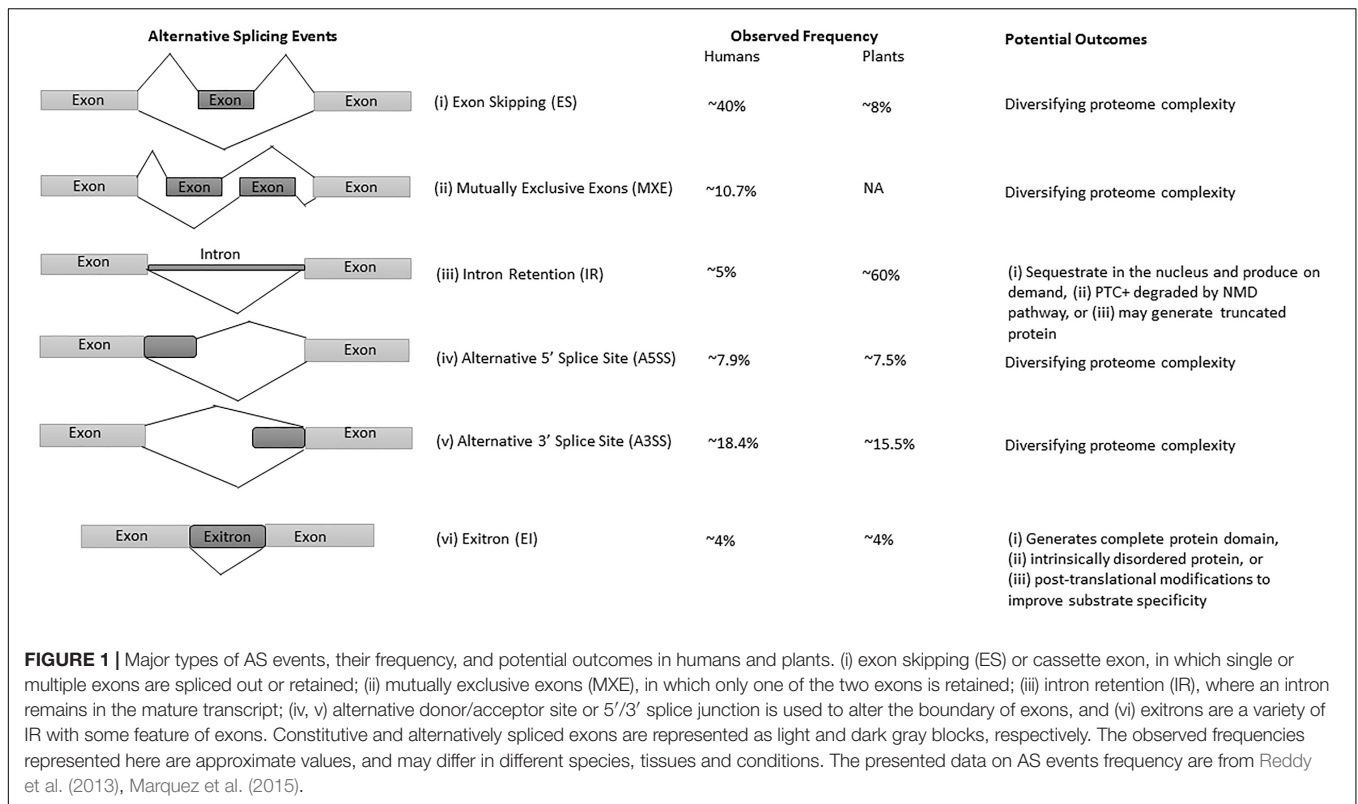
Alternative Splicing Events

Observed Frequency
Humans Plants

Potential Outcomes

Exon Exon Exon

(i) Exon Skipping (ES) ~40% ~8% Diversifying proteome complexity

Exon Exon Exon Exon

(ii) Mutually Exclusive Exons (MXE) ~10.7% NA Diversifying proteome complexity

Exon Intron Exon

(iii) Intron Retention (IR) ~5% ~60% (i) Sequestrate in the nucleus and produce on demand, (ii) PTC+ degraded by NMD pathway, or (iii) may generate truncated protein

Exon Exon

(iv) Alternative 5′ Splice Site (A5SS) ~7.9% ~7.5% Diversifying proteome complexity

Exon Exon

(v) Alternative 3′ Splice Site (A3SS) ~18.4% ~15.5% Diversifying proteome complexity

Exon Exitron Exon

(vi) Exitron (EI) ~4% ~4% (i) Generates complete protein domain, (ii) intrinsically disordered protein, or (iii) post-translational modifications to improve substrate specificity

FIGURE 1 | Major types of AS events, their frequency, and potential outcomes in humans and plants. (i) exon skipping (ES) or cassette exon, in which single or multiple exons are spliced out or retained; (ii) mutually exclusive exons (MXE), in which only one of the two exons is retained; (iii) intron retention (IR), where an intron remains in the mature transcript; (iv, v) alternative donor/acceptor site or 5′/3′ splice junction is used to alter the boundary of exons, and (vi) exitrons are a variety of IR with some feature of exons. Constitutive and alternatively spliced exons are represented as light and dark gray blocks, respectively. The observed frequencies represented here are approximate values, and may differ in different species, tissues and conditions. The presented data on AS events frequency are from Reddy et al. (2013), Marquez et al. (2015).